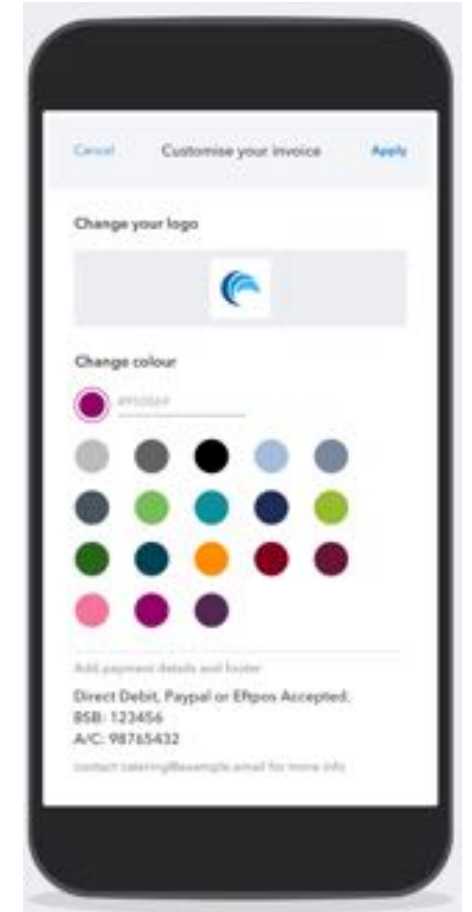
Cancel

Customise your invoice

Apply

Change your logo

Change colour

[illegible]

Add payment details and footer

Direct Debit, Paypal or Eftpos Accepted:
BSB: 123456
A/C: 98765432

contact catering@example.email for more info